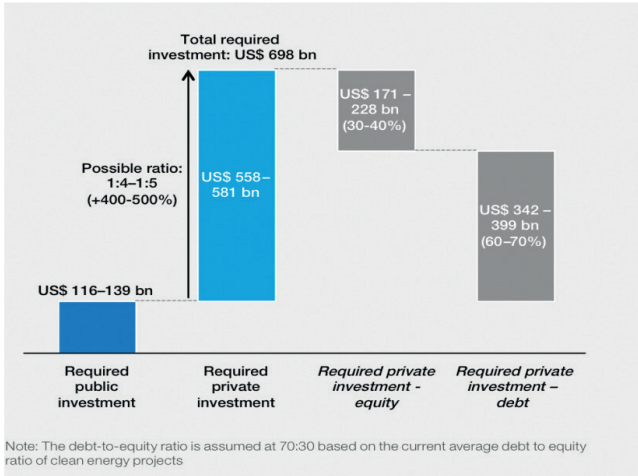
Total required investment: US$ 698 bn

Possible ratio: 1:4–1:5 (+400-500%)

US$ 116–139 bn

US$ 558–581 bn

US$ 171 – 228 bn (30-40%)

US$ 342 – 399 bn (60–70%)

Required public investment

Required private investment

Required private investment - equity

Required private investment – debt

Note: The debt-to-equity ratio is assumed at 70:30 based on the current average debt to equity ratio of clean energy projects